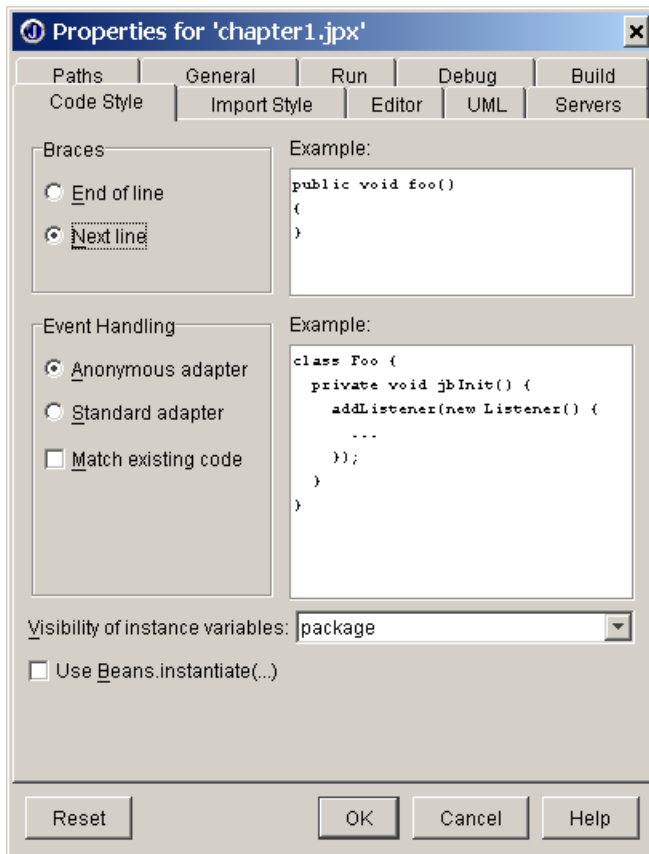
Properties for 'chapter1.jpx'

Paths | General | Run | Debug | Build
Code Style | Import Style | Editor | UML | Servers

Braces
End of line
Next line

Example:
public void foo()
{
}

Event Handling
Anonymous adapter
Standard adapter
Match existing code

Example:
class Foo {
  private void jbInit() {
    addListener(new Listener() {
      ...
    });
  }
}

Visibility of instance variables: package

Use Beans.instantiate(...)

Reset
OK
Cancel
Help